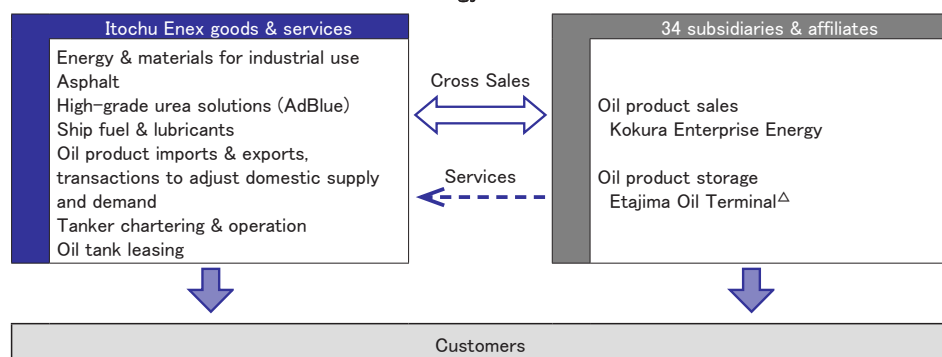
Itochu Enex goods & services

Energy & materials for industrial use
Asphalt
High-grade urea solutions (AdBlue)
Ship fuel & lubricants
Oil product imports & exports, transactions to adjust domestic supply and demand
Tanker chartering & operation
Oil tank leasing

Cross Sales

Services

34 subsidiaries & affiliates

Oil product sales
Kokura Enterprise Energy

Oil product storage
Etajima Oil Terminal$^{\triangle}$

Customers